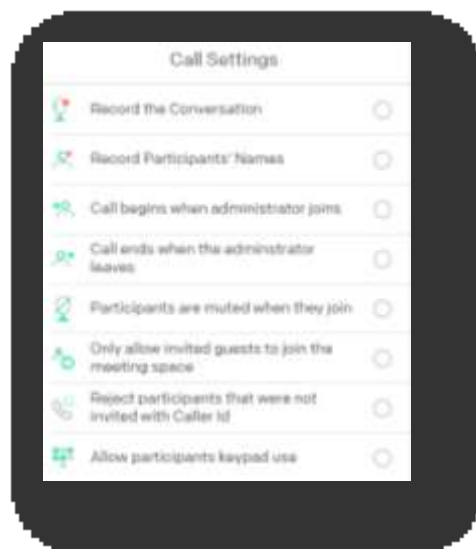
Call Settings

Record the Conversation

Record Participants' Names

Call begins when administrator joins

Call ends when the administrator leaves

Participants are muted when they join

Only allow invited guests to join the meeting space

Reject participants that were not invited with Caller Id

Allow participants keypad use